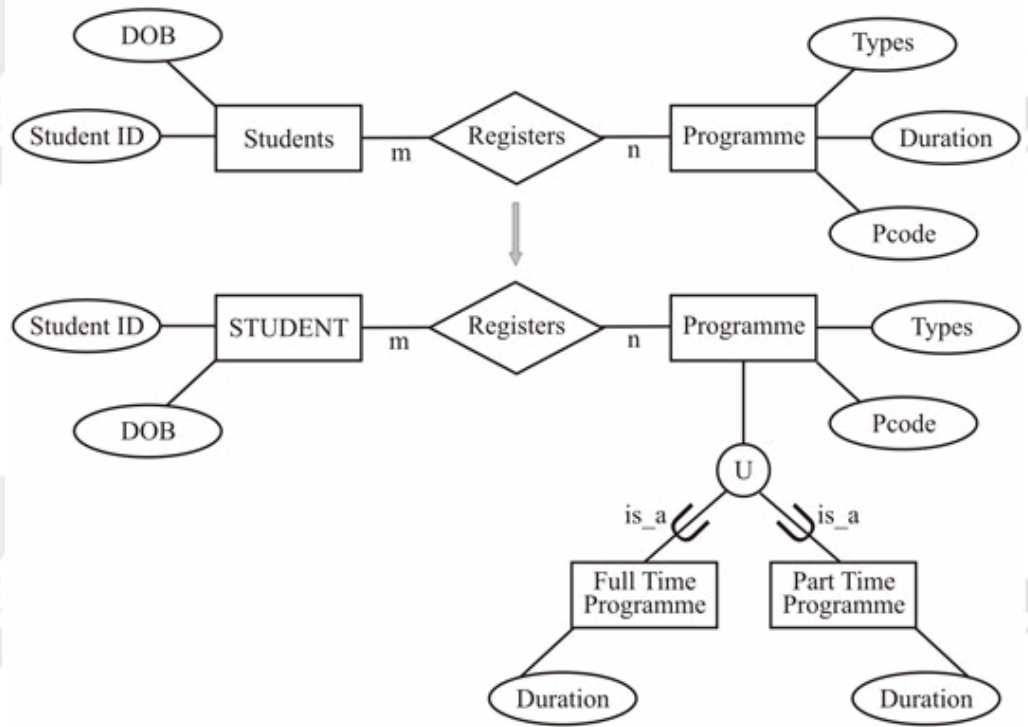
DOB

Student ID

Students

m

Registers

n

Programme

Types

Duration

Pcode

Student ID

STUDENT

m

Registers

n

Programme

Types

DOB

Pcode

U

is_a

is_a

Full Time Programme

Part Time Programme

Duration

Duration